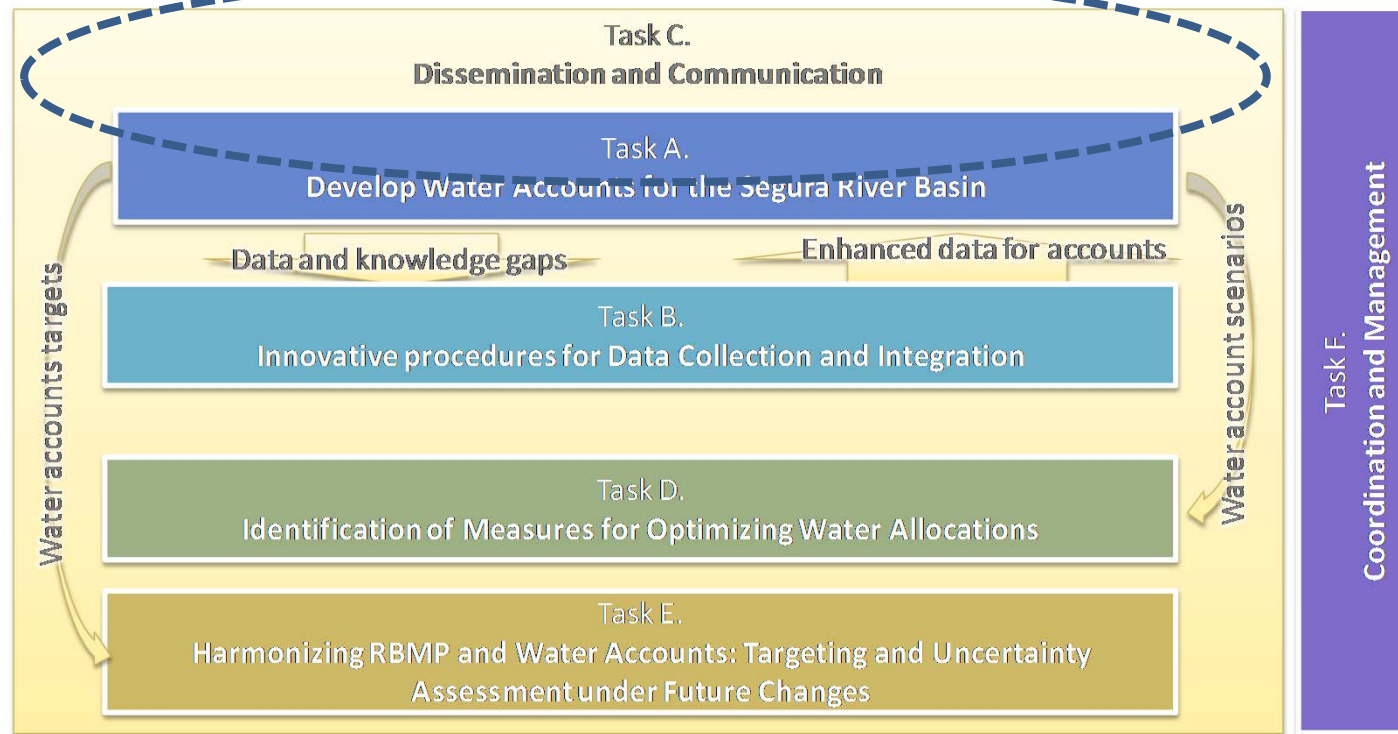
Task C.
Dissemination and Communication

Task A.
Develop Water Accounts for the Segura River Basin

Data and knowledge gaps

Enhanced data for accounts

Task B.
Innovative procedures for Data Collection and Integration

Task D.
Identification of Measures for Optimizing Water Allocations

Task E.
Harmonizing RBMP and Water Accounts: Targeting and Uncertainty Assessment under Future Changes

Water accounts targets

Water account scenarios

Task F.
Coordination and Management